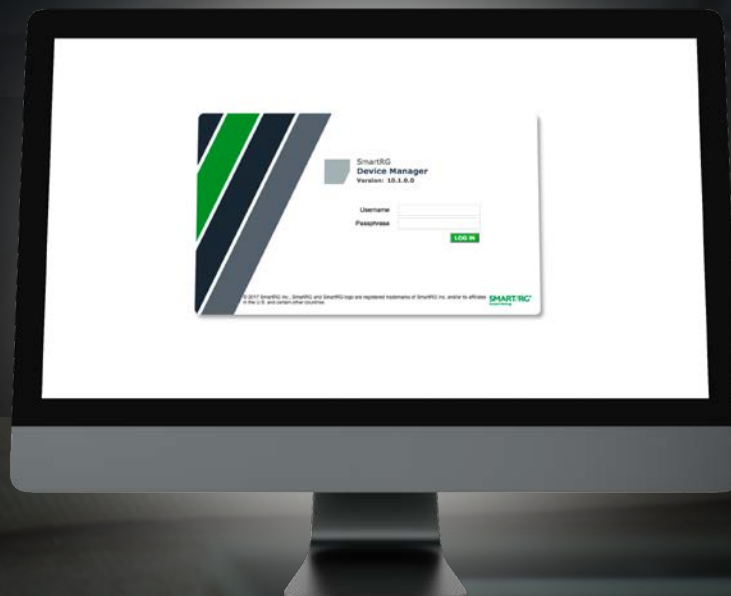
SmartRG
Device Manager
Version: 10.1.0.0

Username
Passphrase
LOG IN

© 2017 SmartRG Inc., SmartRG and SmartRG logo are registered trademarks of SmartRG Inc. and/or its affiliates in the U.S. and certain other countries.

SMARTRG